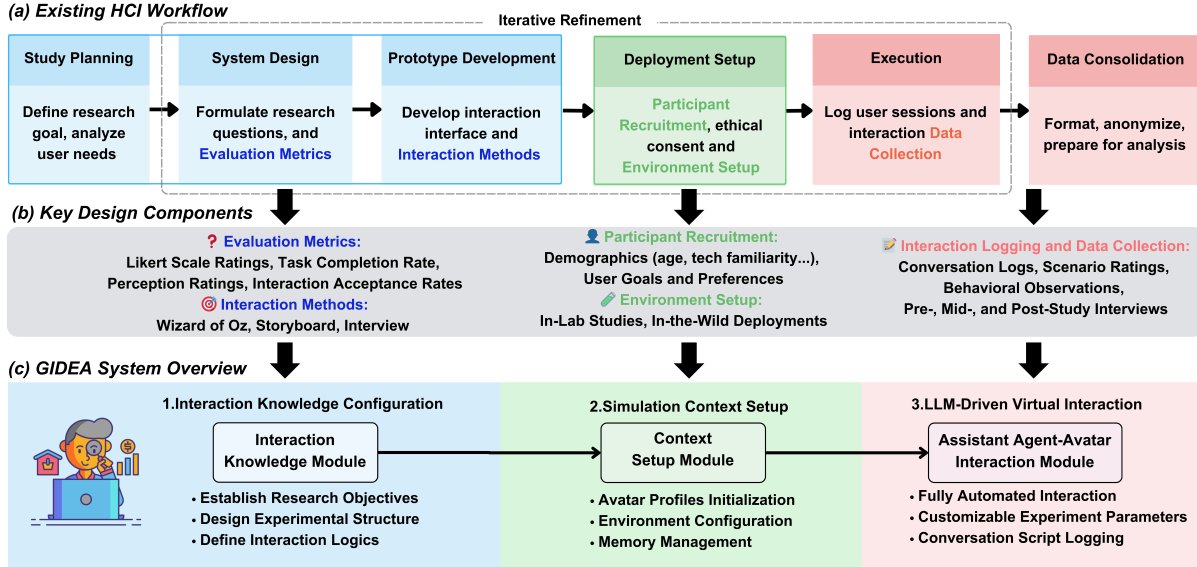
(a) Existing HCI Workflow

Iterative Refinement

Study Planning

Define research goal, analyze user needs

System Design

Formulate research questions, and Evaluation Metrics

Prototype Development

Develop interaction interface and Interaction Methods

Deployment Setup

Participant Recruitment, ethical consent and Environment Setup

Execution

Log user sessions and interaction Data Collection

Data Consolidation

Format, anonymize, prepare for analysis

(b) Key Design Components

❓ Evaluation Metrics:
Likert Scale Ratings, Task Completion Rate, Perception Ratings, Interaction Acceptance Rates
🎯 Interaction Methods:
Wizard of Oz, Storyboard, Interview

👤 Participant Recruitment:
Demographics (age, tech familiarity...), User Goals and Preferences
Environment Setup:
In-Lab Studies, In-the-Wild Deployments

📝 Interaction Logging and Data Collection:
Conversation Logs, Scenario Ratings, Behavioral Observations, Pre-, Mid-, and Post-Study Interviews

(c) GIDEA System Overview

1.Interaction Knowledge Configuration

Interaction Knowledge Module

• Establish Research Objectives
• Design Experimental Structure
• Define Interaction Logics

2.Simulation Context Setup

Context Setup Module

• Avatar Profiles Initialization
• Environment Configuration
• Memory Management

3.LLM-Driven Virtual Interaction

Assistant Agent-Avatar Interaction Module

• Fully Automated Interaction
• Customizable Experiment Parameters
• Conversation Script Logging